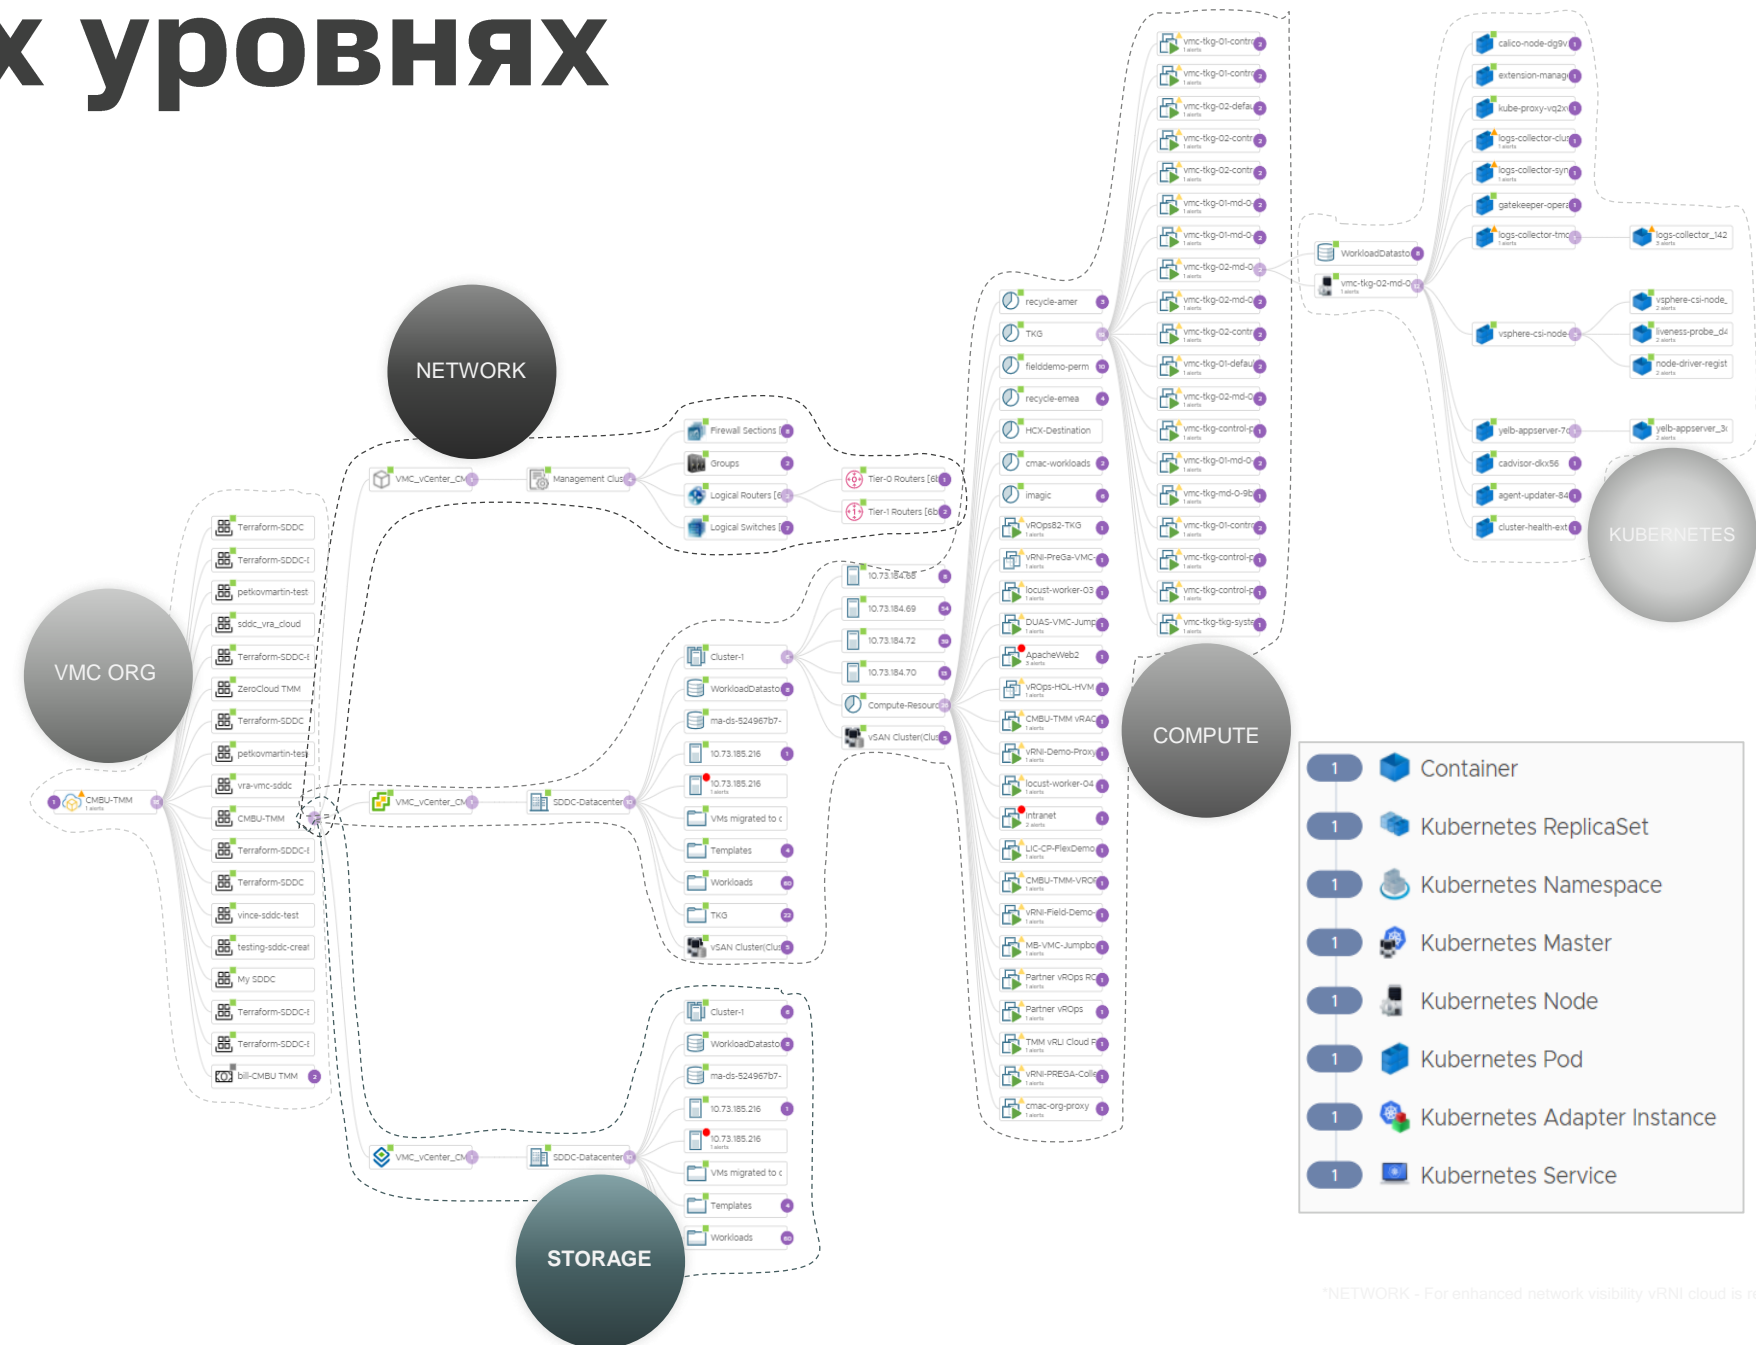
х уровнях

NETWORK

VMC ORG

COMPUTE

KUBERNETES

STORAGE

CMBU-TMM

Terraform-SDDC
Terraform-SDDC-
petkovmartin-test
sddc_vra_cloud
Terraform-SDDC-
ZeroCloud TMM
Terraform-SDDC
petkovmartin-tes
vra-vmc-sddc
CMBU-TMM
Terraform-SDDC-
Terraform-SDDC
vince-sddc-test
testing-sddc-creat
My SDDC
Terraform-SDDC-
Terraform-SDDC-
bill-CMBU TMM

VMC_vCenter_CM
Management Clus
Firewall Sections
Groups
Logical Routers
Logical Switches
Tier-0 Routers
Tier-1 Routers

VMC_vCenter_CM
SDDC-Datacenter
Cluster-1
WorkloadDatasto
ma-ds-524967b7-
10.73.185.216
10.73.185.216
VMs migrated to
Templates
Workloads
TKG
vSAN Cluster(Clu

10.73.184.68
10.73.184.69
10.73.184.72
10.73.184.70
Compute-Resourc
vSAN Cluster(Clus

VMC_vCenter_CM
SDDC-Datacenter
Cluster-1
WorkloadDatasto
ma-ds-524967b7-
10.73.185.216
10.73.185.216
VMs migrated to
Templates
Workloads

recycle-amer
TKG
fielddemo-perm
recycle-emea
HCX-Destination
cmac-workloads
imagic
vROps82-TKG
vRNI-PreGa-VMC
locust-worker-03
DUAS-VMC-Jump
ApacheWeb2
vROps-HOL-HVM
CMBU-TMM vRAC
vRNI-Demo-Proxy
locust-worker-04
intranet
LIC-CP-FlexDemo
CMBU-TMM-VROP
vRNI-Field-Demo
MB-VMC-Jumpbo
Partner vROps RC
Partner vROps
TMM vRLI Cloud F
vRNI-PREGA-Colle
cmac-org-proxy

vmc-tkg-01-contr
vmc-tkg-01-contr
vmc-tkg-02-defau
vmc-tkg-02-contr
vmc-tkg-02-contr
vmc-tkg-01-md-0
vmc-tkg-01-md-0
vmc-tkg-02-md-0
vmc-tkg-02-md-0
vmc-tkg-02-contr
vmc-tkg-01-defau
vmc-tkg-02-md-0
vmc-tkg-control-p
vmc-tkg-01-md-0
vmc-tkg-md-0-9b
vmc-tkg-01-contr
vmc-tkg-control-p
vmc-tkg-control-p
vmc-tkg-tkg-syste

WorkloadDatasto
vmc-tkg-02-md-0

calico-node-dg9v
extension-manag
kube-proxy-vq2x
logs-collector-clu
logs-collector-syn
gatekeeper-opera
logs-collector-tmc
logs-collector_142
vsphere-csi-node
vsphere-csi-node_
liveness-probe_d
node-driver-regist
yelb-appserver-7
yelb-appserver_3
cadvisor-dkx56
agent-updater-84
cluster-health-ext

| | |
|---|---|
| 1 | Container |
| 1 | Kubernetes ReplicaSet |
| 1 | Kubernetes Namespace |
| 1 | Kubernetes Master |
| 1 | Kubernetes Node |
| 1 | Kubernetes Pod |
| 1 | Kubernetes Adapter Instance |
| 1 | Kubernetes Service |

*NETWORK - For enhanced network visibility vRNI cloud is r